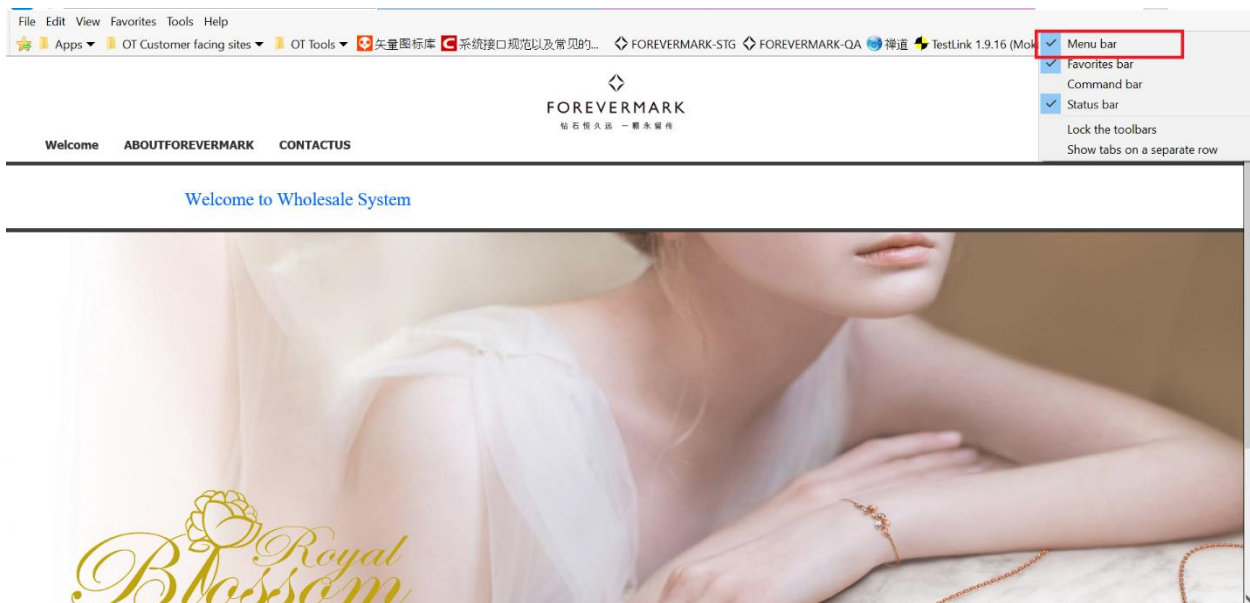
File Edit View Favorites Tools Help

Apps ▼ OT Customer facing sites ▼ OT Tools ▼ 矢量图标库 系统接口规范以及常见的... FOREVERMARK-STG FOREVERMARK-QA 禅道 TestLink 1.9.16 (Mok

Menu bar
Favorites bar
Command bar
Status bar
Lock the toolbars
Show tabs on a separate row

FOREVERMARK
钻石恒久远 一颗永留传

Welcome ABOUTFOREVERMARK CONTACTUS

Welcome to Wholesale System

Royal Blossom